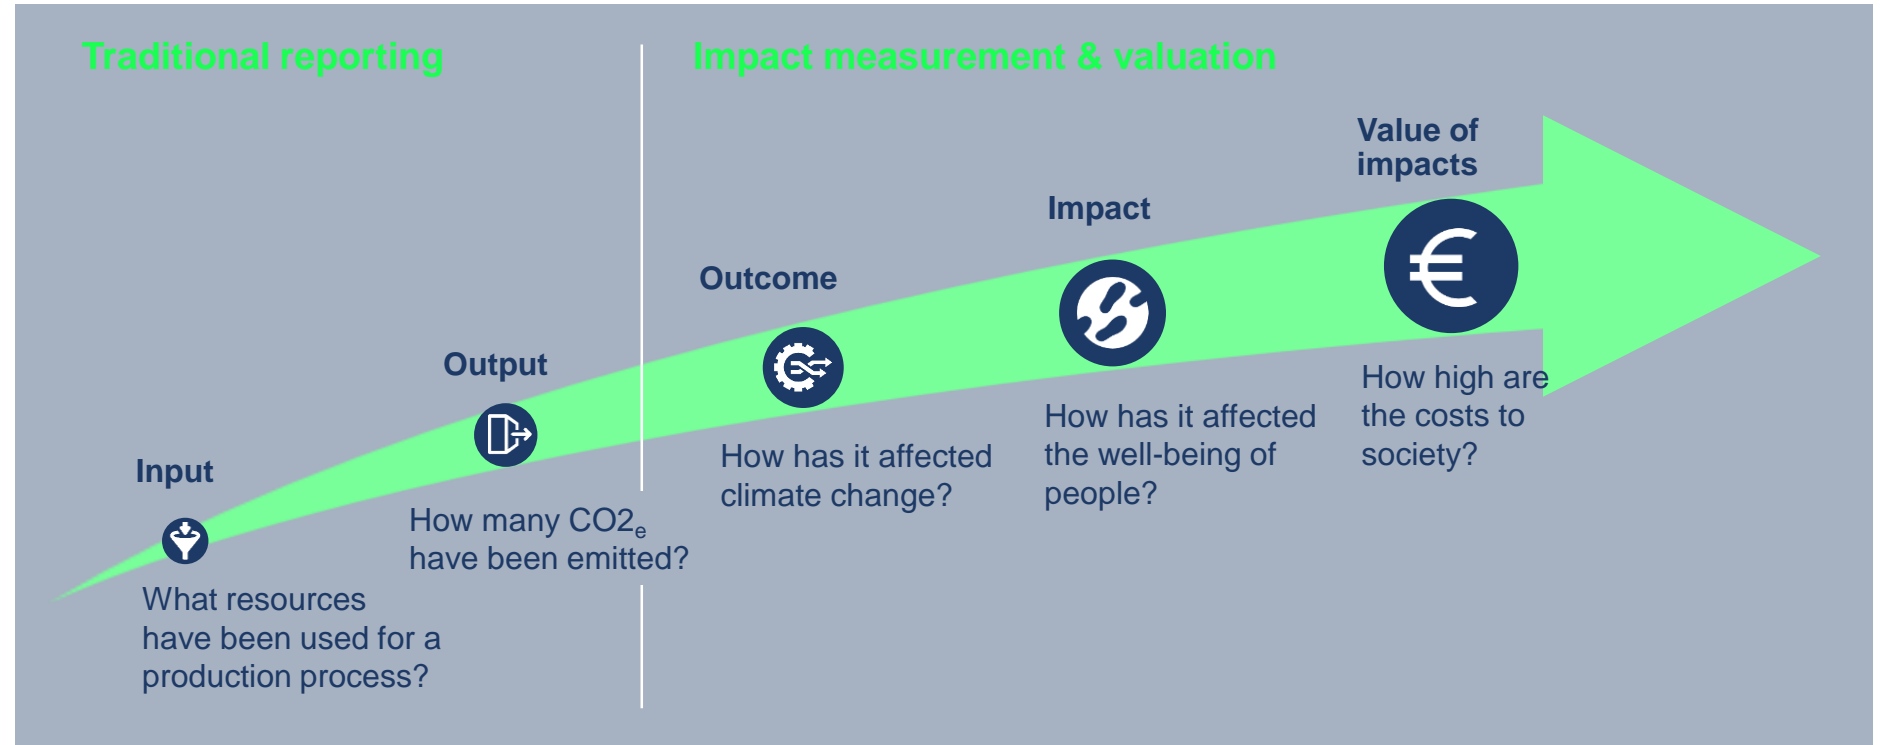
Traditional reporting

Impact measurement & valuation

Value of impacts

Impact

Outcome

Output

Input

What resources have been used for a production process?

How many $CO2_e$ have been emitted?

How has it affected climate change?

How has it affected the well-being of people?

How high are the costs to society?